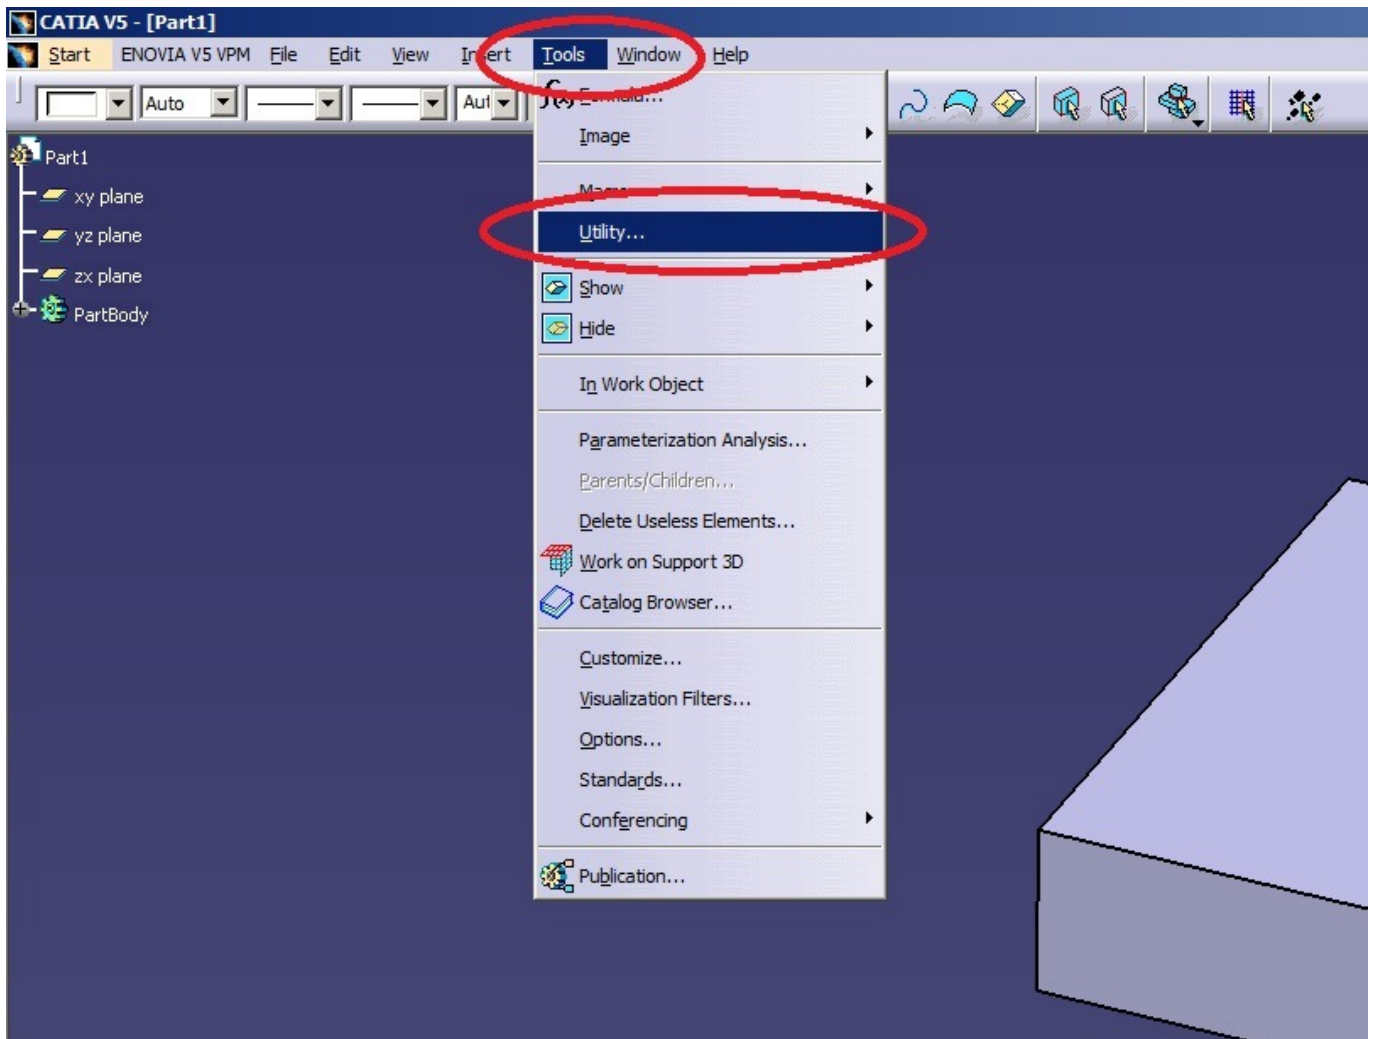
CATIA V5 - [Part1]

Start ENOVIA V5 VPM File Edit View In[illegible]ert Tools Window Help

Auto Aut

Formula...
Image
Macro
Utility...
Show
Hide
In Work Object
Parameterization Analysis...
Parents/Children...
Delete Useless Elements...
Work on Support 3D
Catalog Browser...
Customize...
Visualization Filters...
Options...
Standards...
Conferencing
Publication...

Part1
xy plane
yz plane
zx plane
PartBody